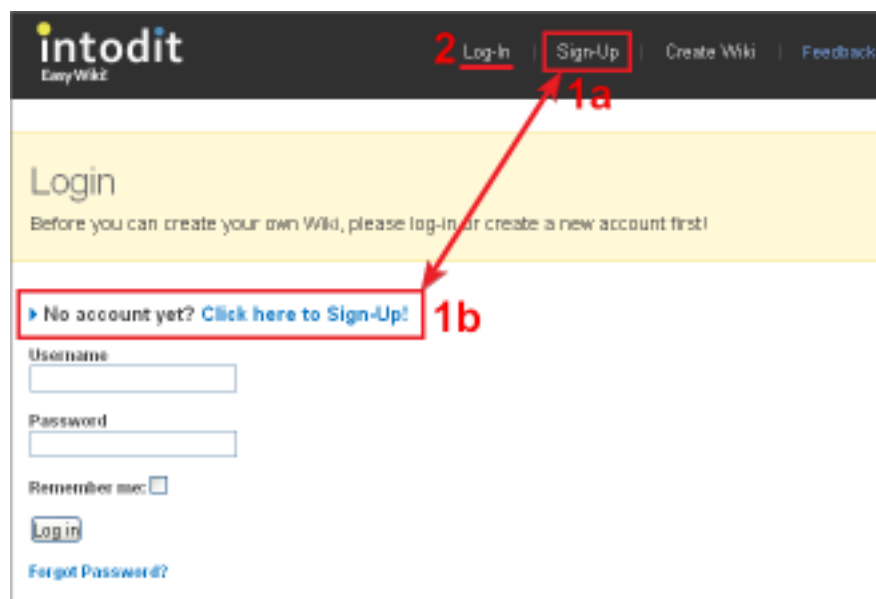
intodit
Easy Wiki!

2 Log-In | Sign-Up | Create Wiki | Feedback

1a

Login

Before you can create your own Wiki, please log-in or create a new account first!

No account yet? Click here to Sign-Up! 1b

Username

Password

Remember me:

Log in

Forgot Password?